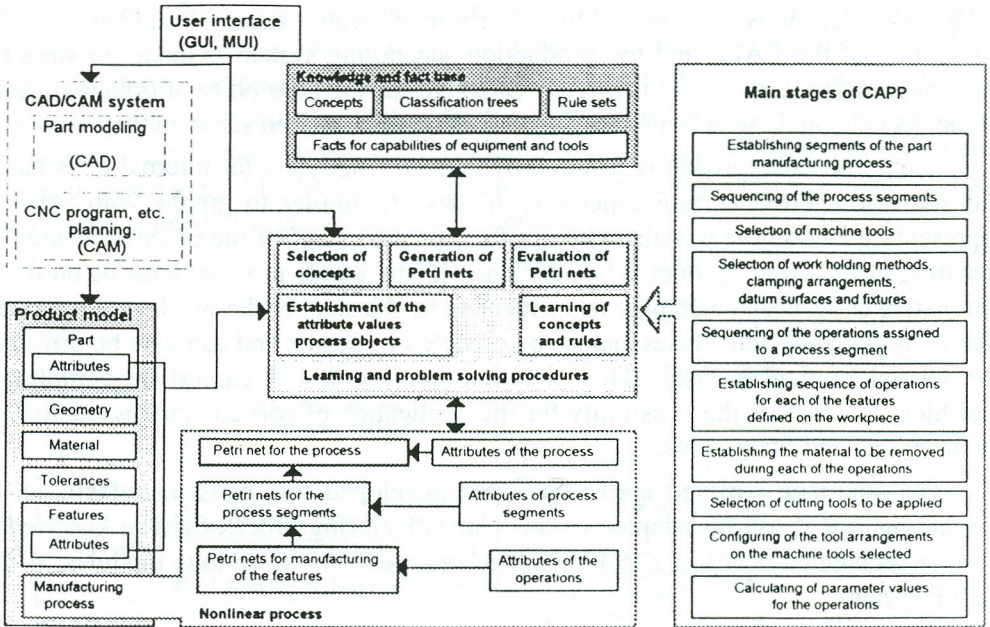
User interface
(GUI, MUI)

CAD/CAM system

Part modeling
(CAD)

CNC program, etc. planning. (CAM)

Product model

Part

Attributes

Geometry

Material

Tolerances

Features

Attributes

Manufacturing process

Knowledge and fact base

Concepts

Classification trees

Rule sets

Facts for capabilities of equipment and tools

Selection of concepts

Generation of Petri nets

Evaluation of Petri nets

Establishment of the attribute values process objects

Learning of concepts and rules

Learning and problem solving procedures

Petri net for the process

Attributes of the process

Petri nets for the process segments

Attributes of process segments

Petri nets for manufacturing of the features

Attributes of the operations

Nonlinear process

Main stages of CAPP

Establishing segments of the part manufacturing process

Sequencing of the process segments

Selection of machine tools

Selection of work holding methods, clamping arrangements, datum surfaces and fixtures

Sequencing of the operations assigned to a process segment

Establishing sequence of operations for each of the features defined on the workpiece

Establishing the material to be removed during each of the operations

Selection of cutting tools to be applied

Configuring of the tool arrangements on the machine tools selected

Calculating of parameter values for the operations